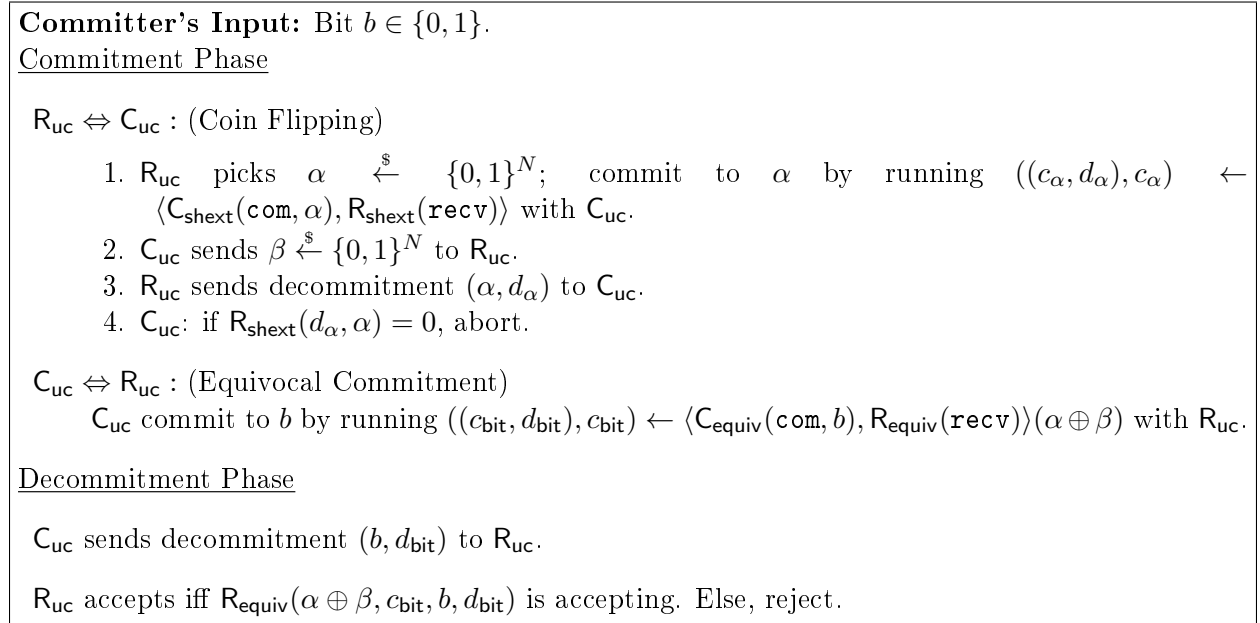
**Committer's Input:** Bit $b \in \{0,1\}$.
Commitment Phase

$\mathsf{R_{uc}} \Leftrightarrow \mathsf{C_{uc}}$ : (Coin Flipping)

1. $\mathsf{R_{uc}}$ picks $\alpha \xleftarrow{\$} \{0,1\}^N$; commit to $\alpha$ by running $((c_\alpha, d_\alpha), c_\alpha) \leftarrow \langle \mathsf{C_{shext}}(\mathtt{com}, \alpha), \mathsf{R_{shext}}(\mathtt{recv}) \rangle$ with $\mathsf{C_{uc}}$.
2. $\mathsf{C_{uc}}$ sends $\beta \xleftarrow{\$} \{0,1\}^N$ to $\mathsf{R_{uc}}$.
3. $\mathsf{R_{uc}}$ sends decommitment $(\alpha, d_\alpha)$ to $\mathsf{C_{uc}}$.
4. $\mathsf{C_{uc}}$: if $\mathsf{R_{shext}}(d_\alpha, \alpha) = 0$, abort.

$\mathsf{C_{uc}} \Leftrightarrow \mathsf{R_{uc}}$ : (Equivocal Commitment)
$\mathsf{C_{uc}}$ commit to $b$ by running $((c_{\mathsf{bit}}, d_{\mathsf{bit}}), c_{\mathsf{bit}}) \leftarrow \langle \mathsf{C_{equiv}}(\mathtt{com}, b), \mathsf{R_{equiv}}(\mathtt{recv}) \rangle (\alpha \oplus \beta)$ with $\mathsf{R_{uc}}$.

Decommitment Phase

$\mathsf{C_{uc}}$ sends decommitment $(b, d_{\mathsf{bit}})$ to $\mathsf{R_{uc}}$.

$\mathsf{R_{uc}}$ accepts iff $\mathsf{R_{equiv}}(\alpha \oplus \beta, c_{\mathsf{bit}}, b, d_{\mathsf{bit}})$ is accepting. Else, reject.